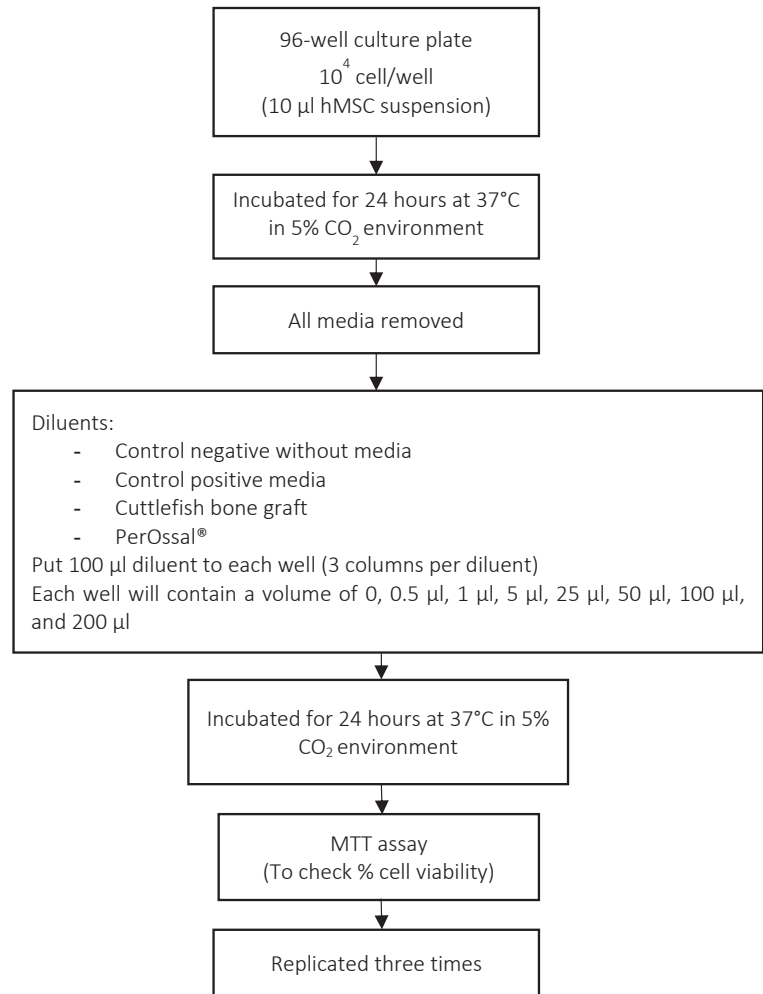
96-well culture plate
$10^4$ cell/well
(10 µl hMSC suspension)

Incubated for 24 hours at 37°C in 5% $CO_2$ environment

All media removed

Diluents:
- Control negative without media
- Control positive media
- Cuttlefish bone graft
- PerOssal®

Put 100 µl diluent to each well (3 columns per diluent)
Each well will contain a volume of 0, 0.5 µl, 1 µl, 5 µl, 25 µl, 50 µl, 100 µl, and 200 µl

Incubated for 24 hours at 37°C in 5% $CO_2$ environment

MTT assay
(To check % cell viability)

Replicated three times